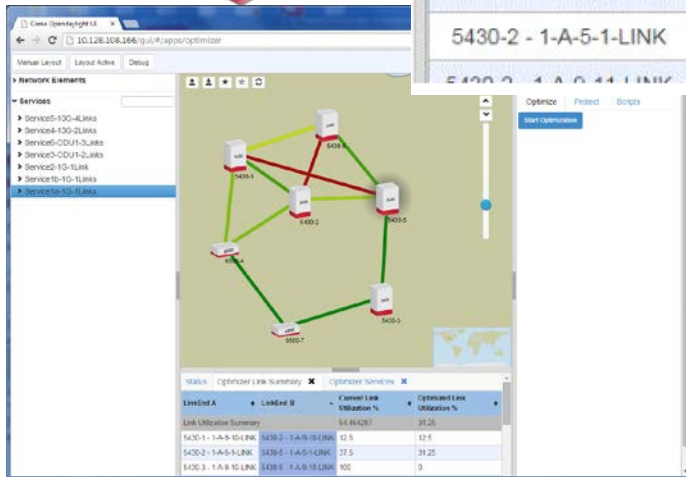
Ciena OpenDaylight UI

10.128.108.166/gui/#/apos/optimizer

Manual Layout Layout Active Debug

Network Elements

Services

Service5-10G-4Links
Service4-10G-2Links
Service6-ODU1-3Links
Service3-ODU1-2Links
Service2-1G-1Link
Service1b-1G-1Links
Service1a-1G-1Links

5430-2 - 1-A-5-1-LINK

Optimize Protect Scripts

Start Optimization

5430-1
5430-6
5430-2
5430-5
6500-4
5430-3
6500-7

Status Optimizer Link Summary Optimizer Services

| LinkEnd A | LinkEnd B | Current Link Utilization % | Optimized Link Utilization % |
|---|---|---|---|
| Link Utilization Summary | | 54.464287 | 31.25 |
| 5430-1 - 1-A-9-10-LINK | 5430-2 - 1-A-9-10-LINK | 12.5 | 12.5 |
| 5430-2 - 1-A-5-1-LINK | 5430-5 - 1-A-5-1-LINK | 37.5 | 31.25 |
| 5430-3 - 1-A-9-10-LINK | 5430-5 - 1-A-9-10-LINK | 100 | 0 |